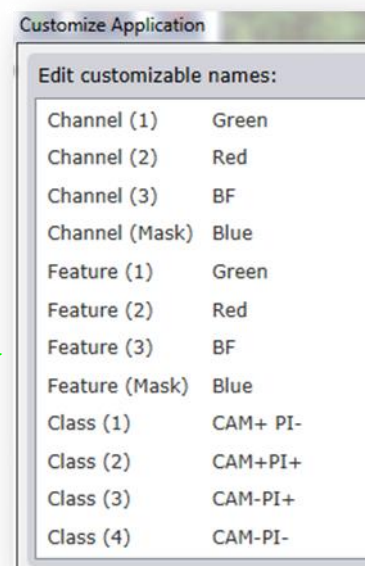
Customize Application

Edit customizable names:

| | |
|---|---|
| Channel (1) | Green |
| Channel (2) | Red |
| Channel (3) | BF |
| Channel (Mask) | Blue |
| Feature (1) | Green |
| Feature (2) | Red |
| Feature (3) | BF |
| Feature (Mask) | Blue |
| Class (1) | CAM+ PI- |
| Class (2) | CAM+PI+ |
| Class (3) | CAM-PI+ |
| Class (4) | CAM-PI- |